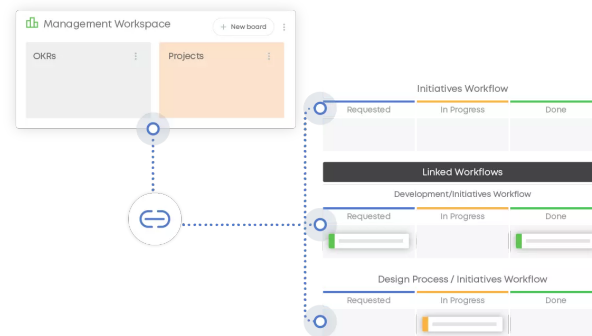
Management Workspace

+ New board

OKRs

Projects

Initiatives Workflow

| Requested | In Progress | Done |
|---|---|---|

Linked Workflows

Development/Initiatives Workflow

| Requested | In Progress | Done |
|---|---|---|

Design Process / Initiatives Workflow

| Requested | In Progress | Done |
|---|---|---|